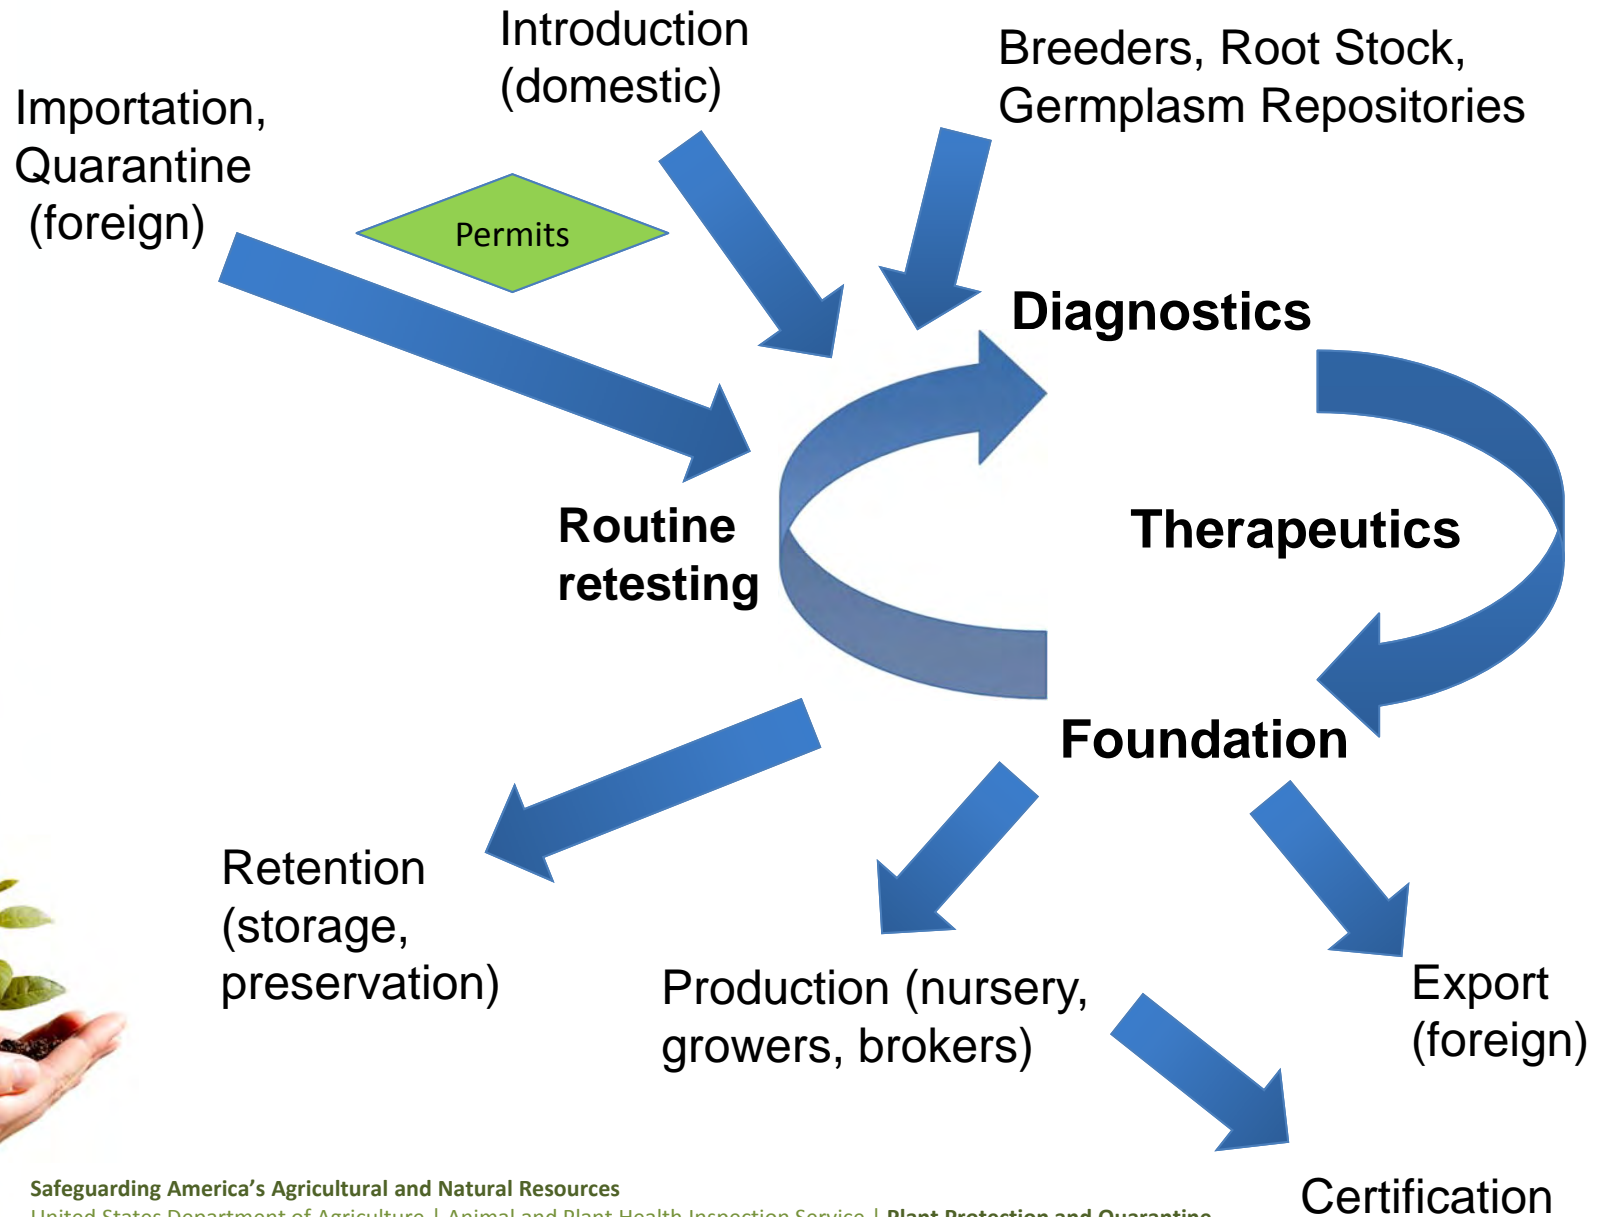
Importation, Quarantine (foreign)

Introduction (domestic)

Breeders, Root Stock, Germplasm Repositories

Permits

Diagnostics

Routine retesting

Therapeutics

Foundation

Retention (storage, preservation)

Production (nursery, growers, brokers)

Export (foreign)

Certification

Safeguarding America's Agricultural and Natural Resources
United States Department of Agriculture | Animal and Plant Health Inspection Service | Plant Protection and Quarantine